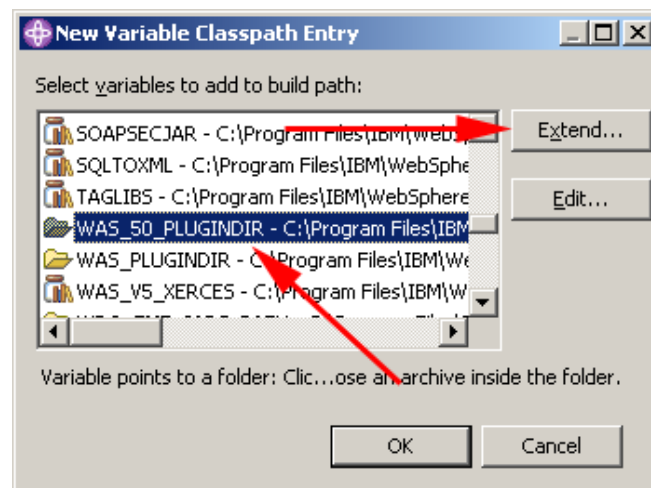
New Variable Classpath Entry

Select variables to add to build path:

SOAPSECJAR - C:\Program Files\IBM\Web
SQLTOXML - C:\Program Files\IBM\WebSphe
TAGLIBS - C:\Program Files\IBM\WebSphere
WAS_50_PLUGINDIR - C:\Program Files\IBM
WAS_PLUGINDIR - C:\Program Files\IBM\We
WAS_V5_XERCES - C:\Program Files\IBM\W
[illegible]

Extend...

Edit...

Variable points to a folder: Clic...ose an archive inside the folder.

OK

Cancel